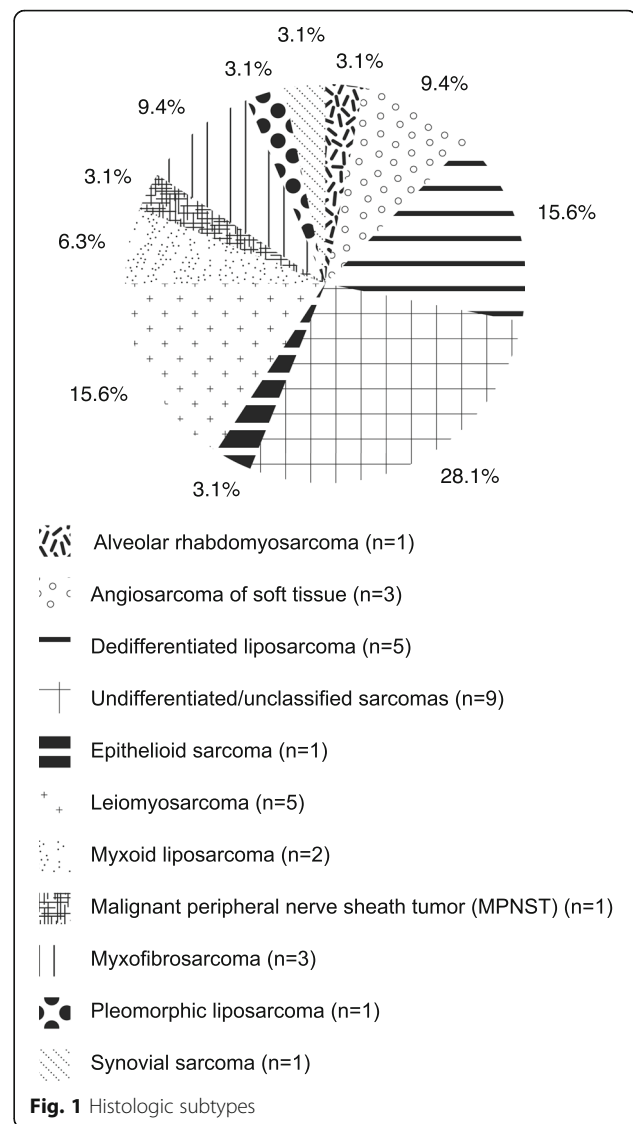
3.1%
3.1%
3.1%
9.4%
9.4%
3.1%
15.6%
6.3%
15.6%
3.1%
28.1%

Alveolar rhabdomyosarcoma (n=1)

Angiosarcoma of soft tissue (n=3)

Dedifferentiated liposarcoma (n=5)

Undifferentiated/unclassified sarcomas (n=9)

Epithelioid sarcoma (n=1)

Leiomyosarcoma (n=5)

Myxoid liposarcoma (n=2)

Malignant peripheral nerve sheath tumor (MPNST) (n=1)

Myxofibrosarcoma (n=3)

Pleomorphic liposarcoma (n=1)

Synovial sarcoma (n=1)

Fig. 1 Histologic subtypes